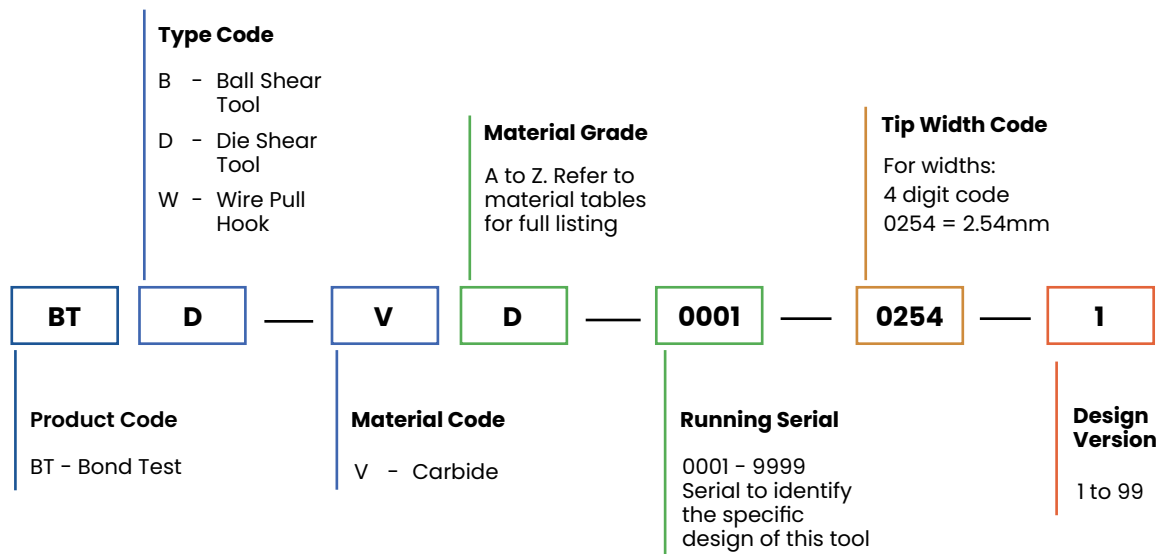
**Type Code**

B - Ball Shear Tool

D - Die Shear Tool

W - Wire Pull Hook

**Material Grade**

A to Z. Refer to material tables for full listing

**Tip Width Code**

For widths:
4 digit code
0254 = 2.54mm

BT D — V D — 0001 — 0254 — 1

**Product Code**

BT - Bond Test

**Material Code**

V - Carbide

**Running Serial**

0001 - 9999
Serial to identify the specific design of this tool

**Design Version**

1 to 99